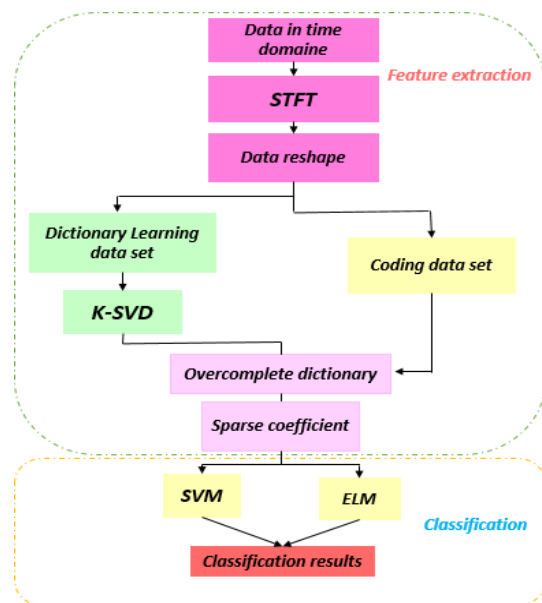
Data in time domaine

Feature extraction

STFT

Data reshape

Dictionary Learning data set

Coding data set

K-SVD

Overcomplete dictionary

Sparse coefficient

SVM

ELM

Classification

Classification results